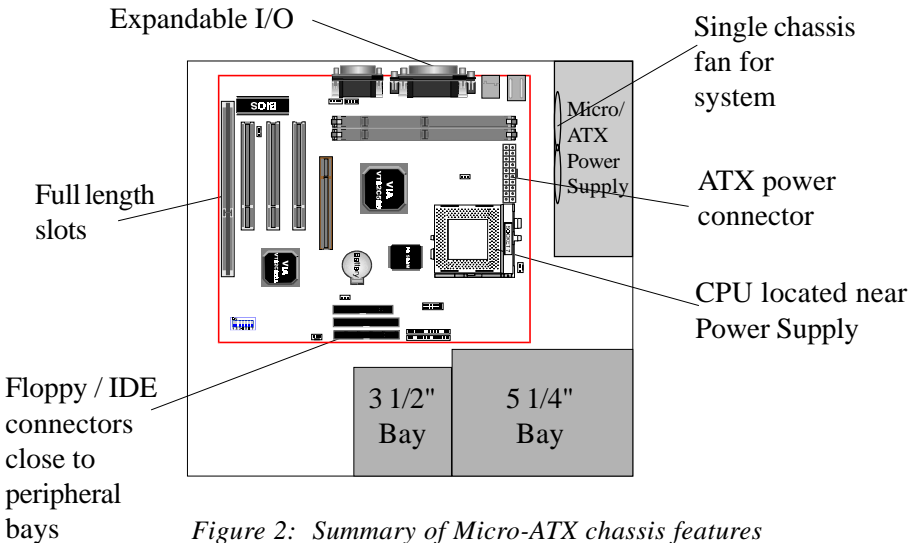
Expandable I/O

Single chassis fan for system

Micro/ ATX Power Supply

BIOS

VIA

VIA

Full length slots

ATX power connector

CPU located near Power Supply

Floppy / IDE connectors close to peripheral bays

3 1/2" Bay

5 1/4" Bay

*Figure 2: Summary of Micro-ATX chassis features*